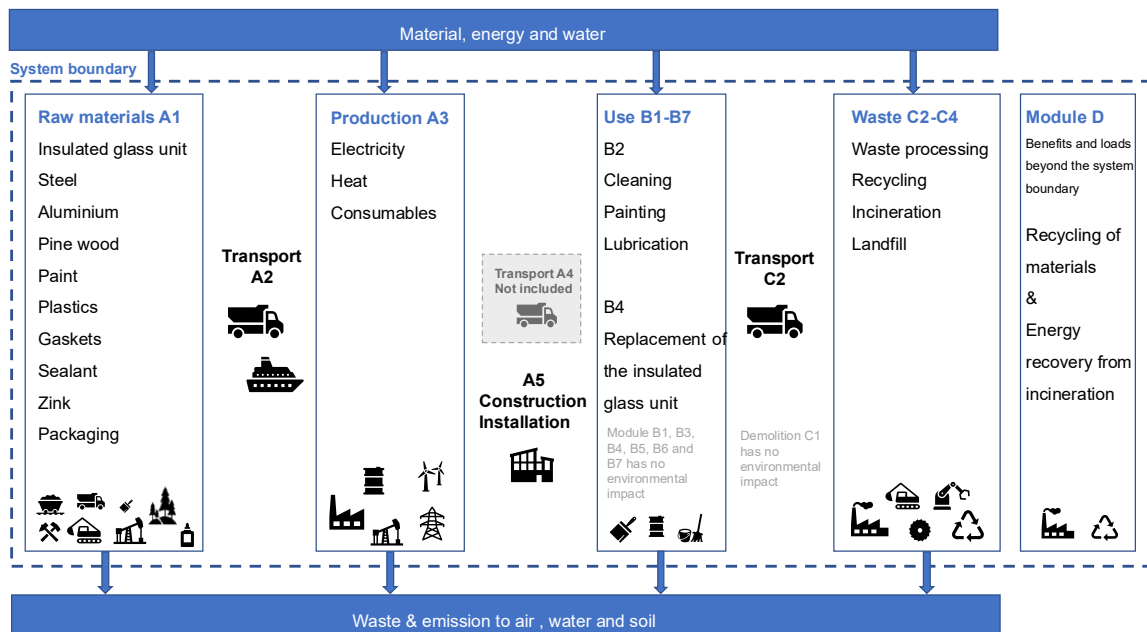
Material, energy and water

System boundary

Raw materials A1
Insulated glass unit
Steel
Aluminium
Pine wood
Paint
Plastics
Gaskets
Sealant
Zink
Packaging

Transport A2

Production A3
Electricity
Heat
Consumables

Transport A4 Not included

A5 Construction Installation

Use B1-B7
B2
Cleaning
Painting
Lubrication

B4
Replacement of the insulated glass unit

Module B1, B3, B4, B5, B6 and B7 has no environmental impact

Transport C2

Demolition C1 has no environmental impact

Waste C2-C4
Waste processing
Recycling
Incineration
Landfill

Module D
Benefits and loads beyond the system boundary

Recycling of materials
&
Energy recovery from incineration

Waste & emission to air , water and soil